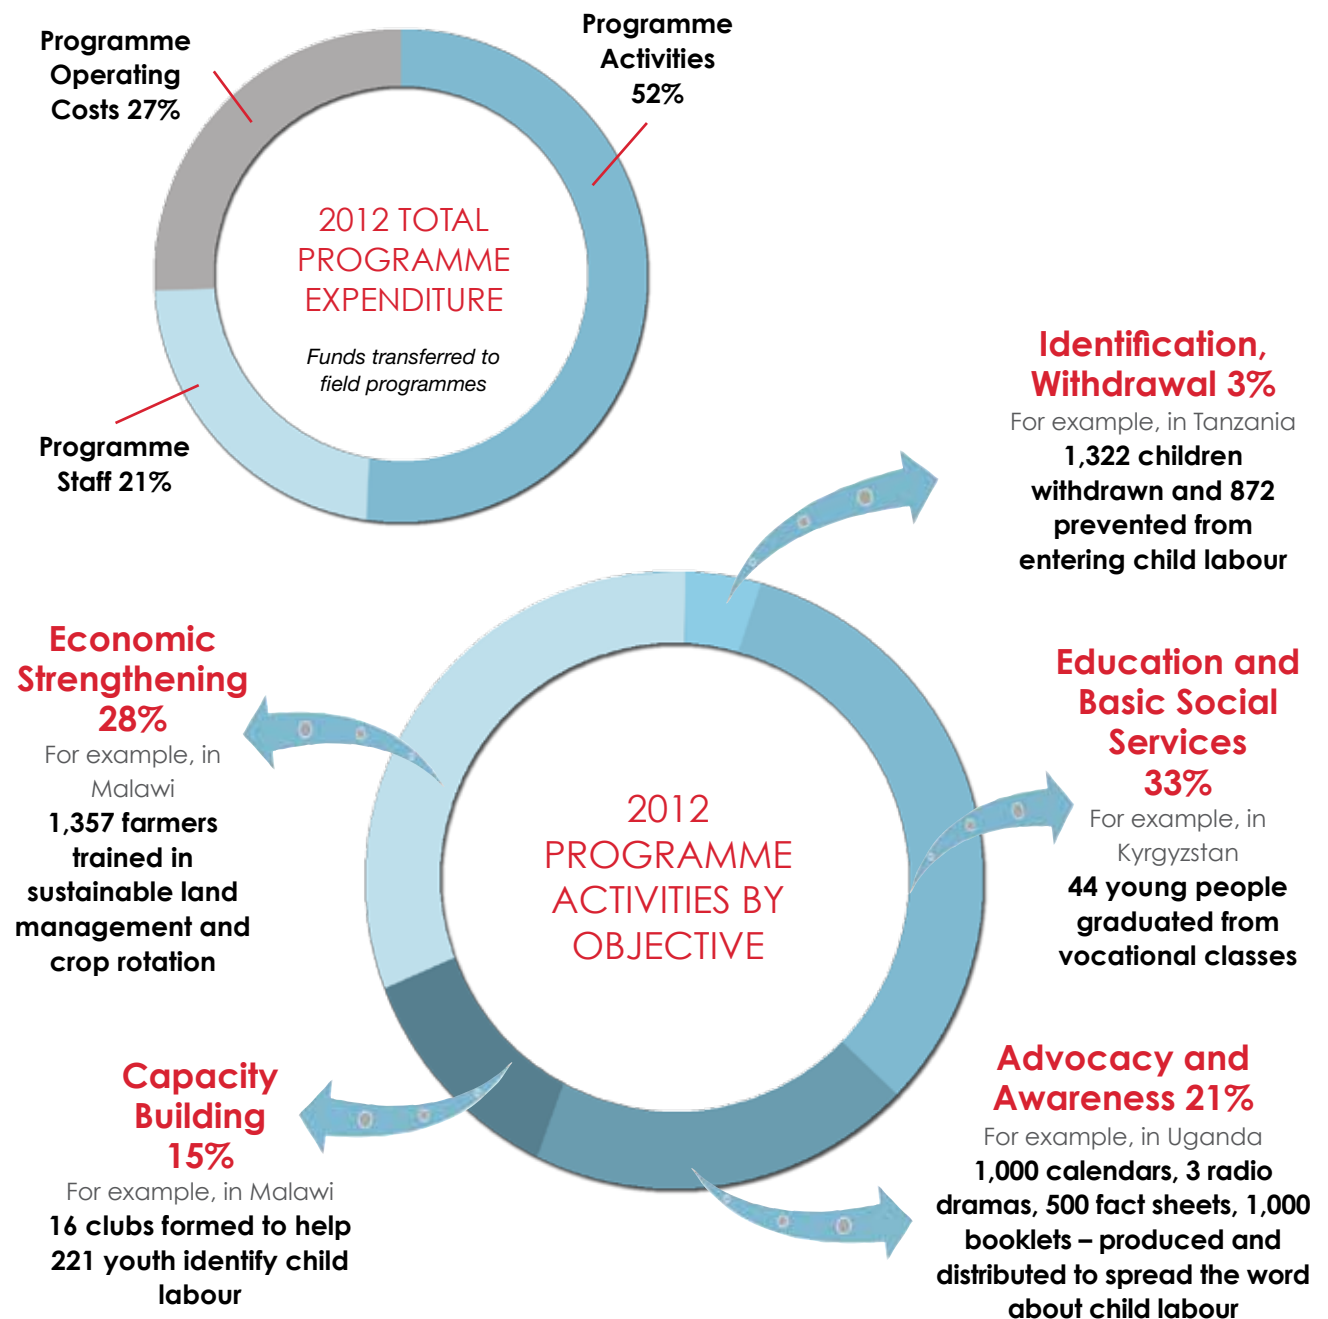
Programme Operating Costs 27%

Programme Activities 52%

2012 TOTAL PROGRAMME EXPENDITURE

Funds transferred to field programmes

Programme Staff 21%

Identification, Withdrawal 3%
For example, in Tanzania
1,322 children withdrawn and 872 prevented from entering child labour

Economic Strengthening 28%
For example, in Malawi
1,357 farmers trained in sustainable land management and crop rotation

2012 PROGRAMME ACTIVITIES BY OBJECTIVE

Education and Basic Social Services 33%
For example, in Kyrgyzstan
44 young people graduated from vocational classes

Capacity Building 15%
For example, in Malawi
16 clubs formed to help 221 youth identify child labour

Advocacy and Awareness 21%
For example, in Uganda
1,000 calendars, 3 radio dramas, 500 fact sheets, 1,000 booklets – produced and distributed to spread the word about child labour